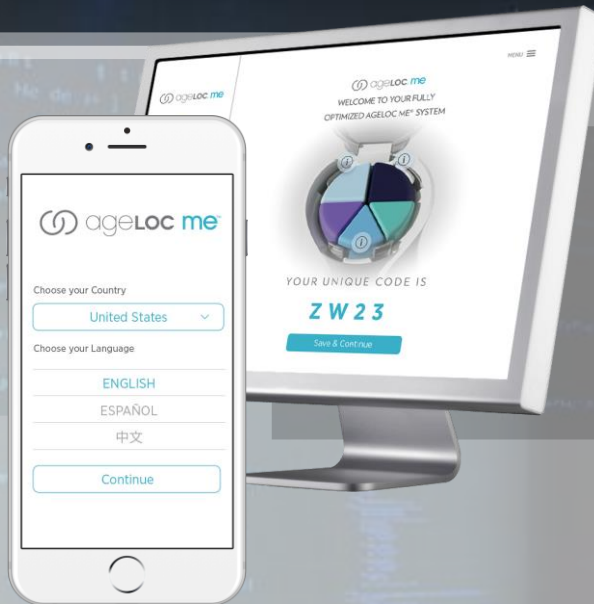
ageLOC me

MENU

ageLOC me

WELCOME TO YOUR FULLY OPTIMIZED AGELOC ME® SYSTEM

YOUR UNIQUE CODE IS

ZW23

Save & Continue

ageLOC me

Choose your Country

United States

Choose your Language

ENGLISH

ESPAÑOL

中文

Continue